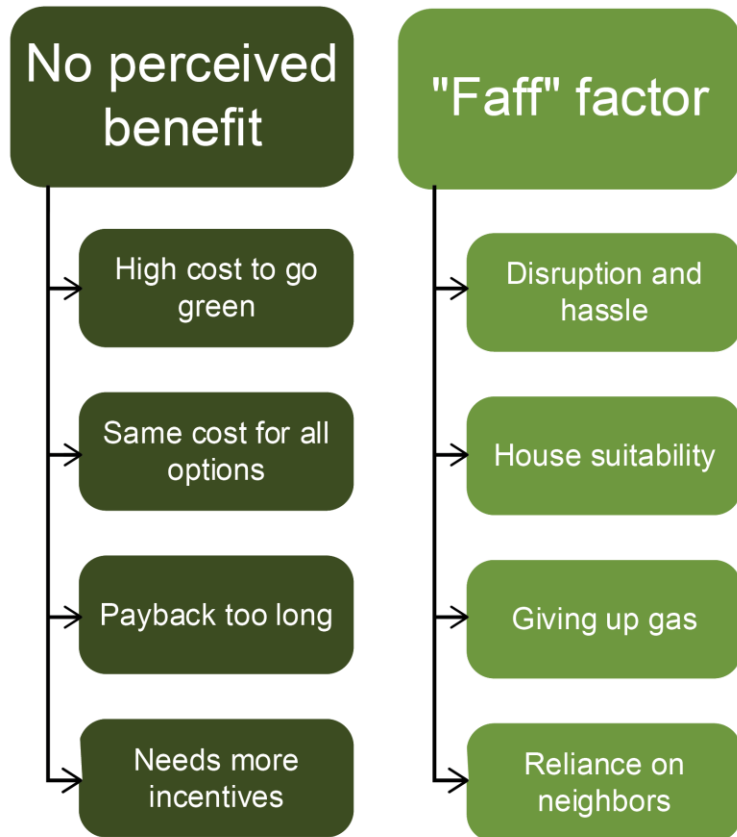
No perceived benefit

High cost to go green

Same cost for all options

Payback too long

Needs more incentives

"Faff" factor

Disruption and hassle

House suitability

Giving up gas

Reliance on neighbors